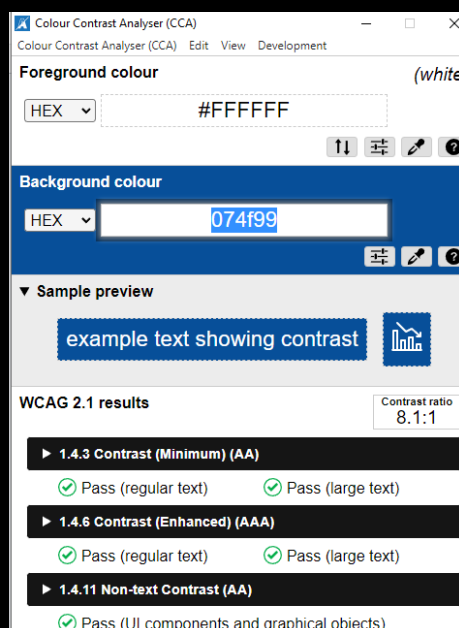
Colour Contrast Analyser (CCA)

Colour Contrast Analyser (CCA) Edit View Development

Foreground colour

(white

HEX

#FFFFFF

Background colour

HEX

074f99

▼ Sample preview

example text showing contrast

WCAG 2.1 results

Contrast ratio
8.1:1

▶ 1.4.3 Contrast (Minimum) (AA)

Pass (regular text) Pass (large text)

▶ 1.4.6 Contrast (Enhanced) (AAA)

Pass (regular text) Pass (large text)

▶ 1.4.11 Non-text Contrast (AA)

Pass (UI components and graphical objects)